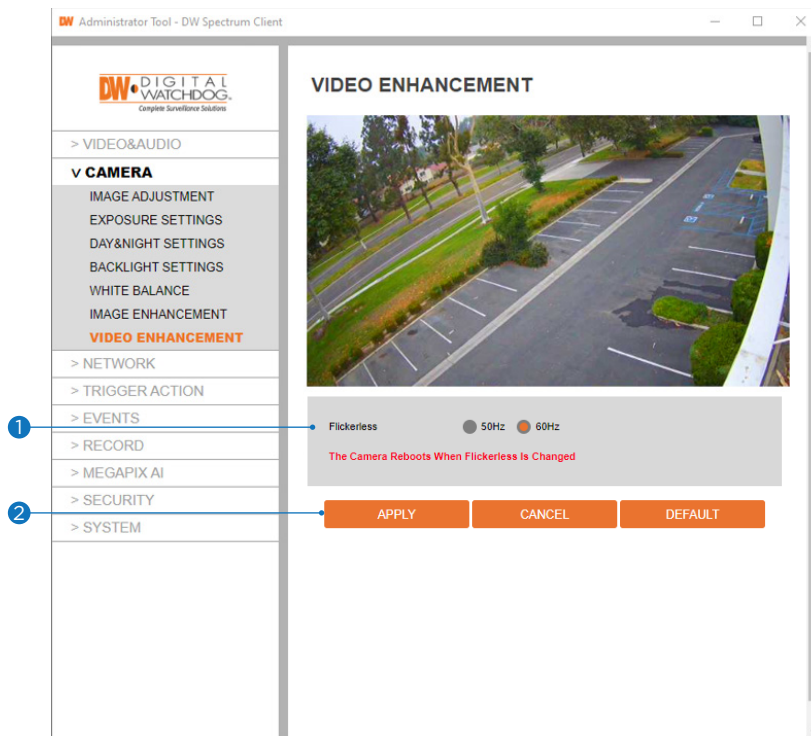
DW Administrator Tool - DW Spectrum Client

DW DIGITAL WATCHDOG. Complete Surveillance Solutions

> VIDEO&AUDIO
v CAMERA
IMAGE ADJUSTMENT
EXPOSURE SETTINGS
DAY&NIGHT SETTINGS
BACKLIGHT SETTINGS
WHITE BALANCE
IMAGE ENHANCEMENT
VIDEO ENHANCEMENT
> NETWORK
> TRIGGER ACTION
> EVENTS
> RECORD
> MEGAPIX AI
> SECURITY
> SYSTEM

VIDEO ENHANCEMENT

1
Flickerless 50Hz 60Hz
The Camera Reboots When Flickerless Is Changed

2
APPLY CANCEL DEFAULT